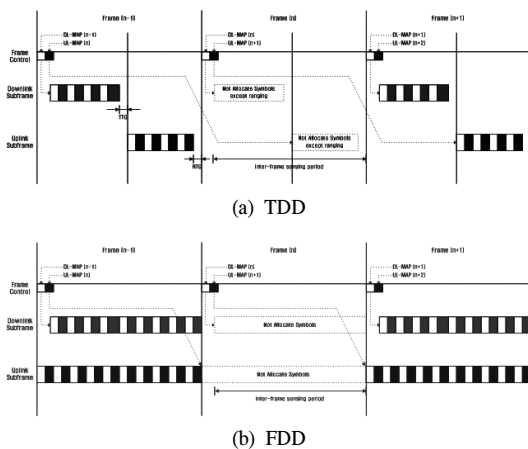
Frame (n-1)
Frame (n)
Frame (n+1)
DL-MAP (n-1)
UL-MAP (n)
DL-MAP (n)
UL-MAP (n+1)
DL-MAP (n+1)
UL-MAP (n+2)
Frame Control
Downlink Subframe
Not Allocate Symbols except ranging
TTG
Uplink Subframe
Not Allocate Symbols except ranging
RTG
Inter-frame sensing period

(a) TDD

Frame (n-1)
Frame (n)
Frame (n+1)
DL-MAP (n-1)
UL-MAP (n)
DL-MAP (n)
UL-MAP (n+1)
DL-MAP (n+1)
UL-MAP (n+2)
Frame Control
Downlink Subframe
Not Allocate Symbols
Uplink Subframe
Not Allocate Symbols
Inter-frame sensing period

(b) FDD